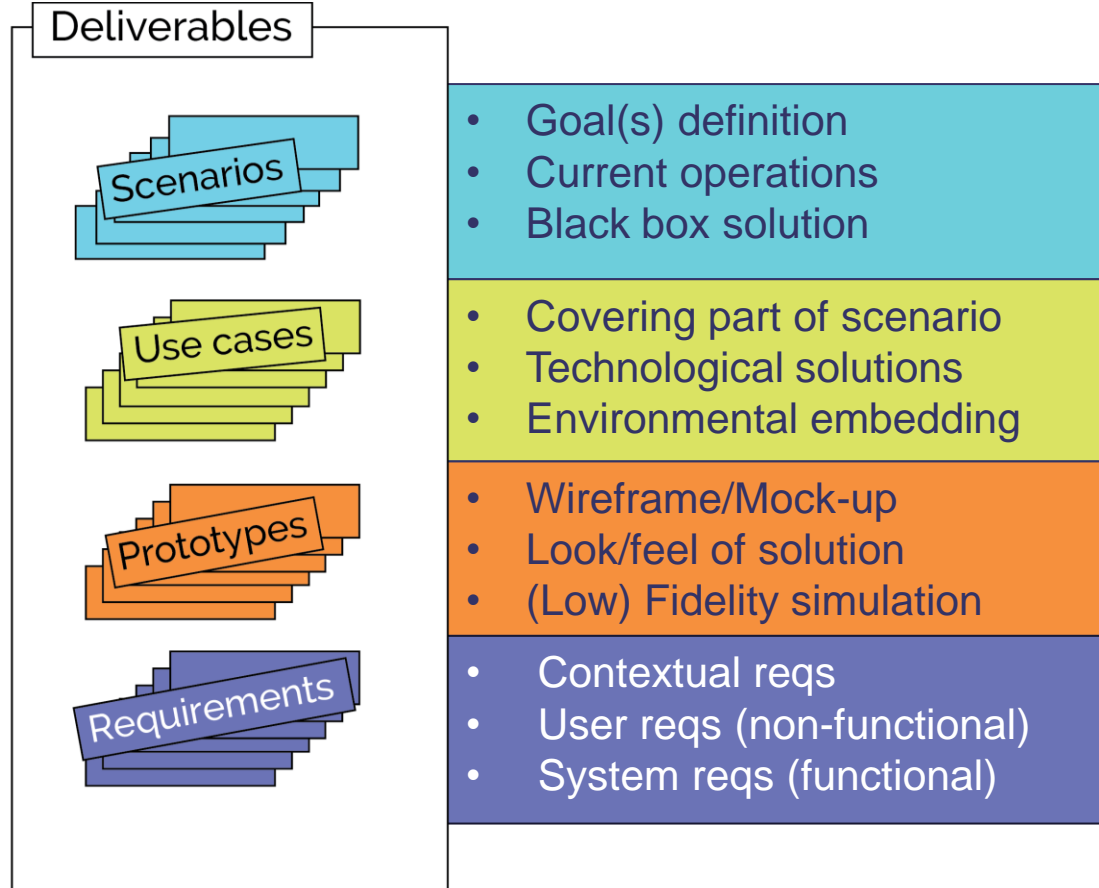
Deliverables

Scenarios

- Goal(s) definition
- Current operations
- Black box solution

Use cases

- Covering part of scenario
- Technological solutions
- Environmental embedding

Prototypes

- Wireframe/Mock-up
- Look/feel of solution
- (Low) Fidelity simulation

Requirements

- Contextual reqs
- User reqs (non-functional)
- System reqs (functional)